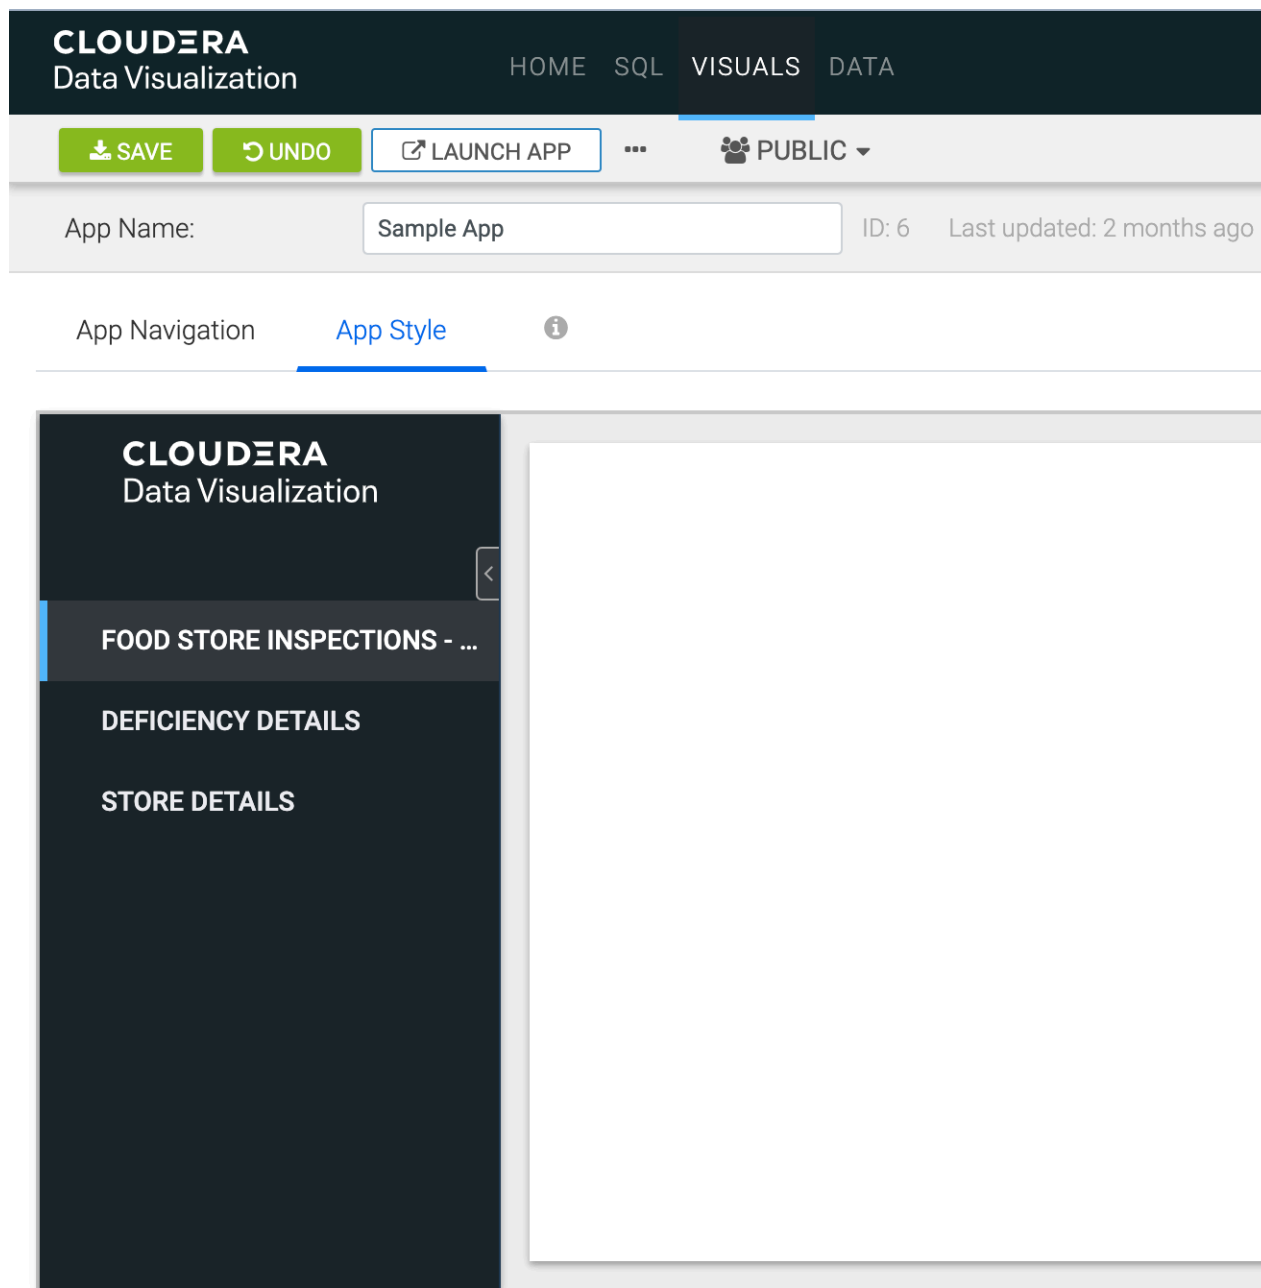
CLOUDERA
Data Visualization

HOME SQL VISUALS DATA

SAVE UNDO LAUNCH APP ••• PUBLIC

App Name: Sample App ID: 6 Last updated: 2 months ago

App Navigation App Style

CLOUDERA
Data Visualization

FOOD STORE INSPECTIONS - ...

DEFICIENCY DETAILS

STORE DETAILS